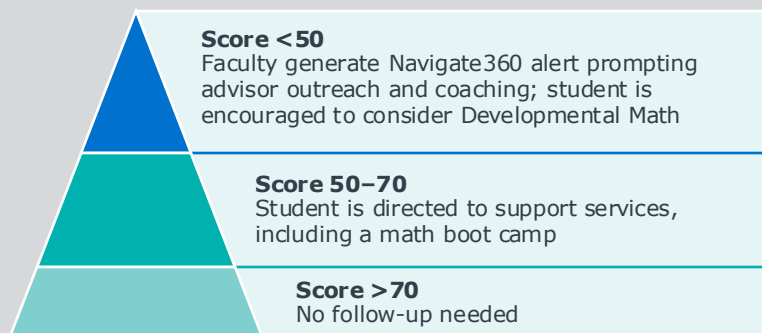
**Score <50**
Faculty generate Navigate360 alert prompting advisor outreach and coaching; student is encouraged to consider Developmental Math

**Score 50–70**
Student is directed to support services, including a math boot camp

**Score >70**
No follow-up needed